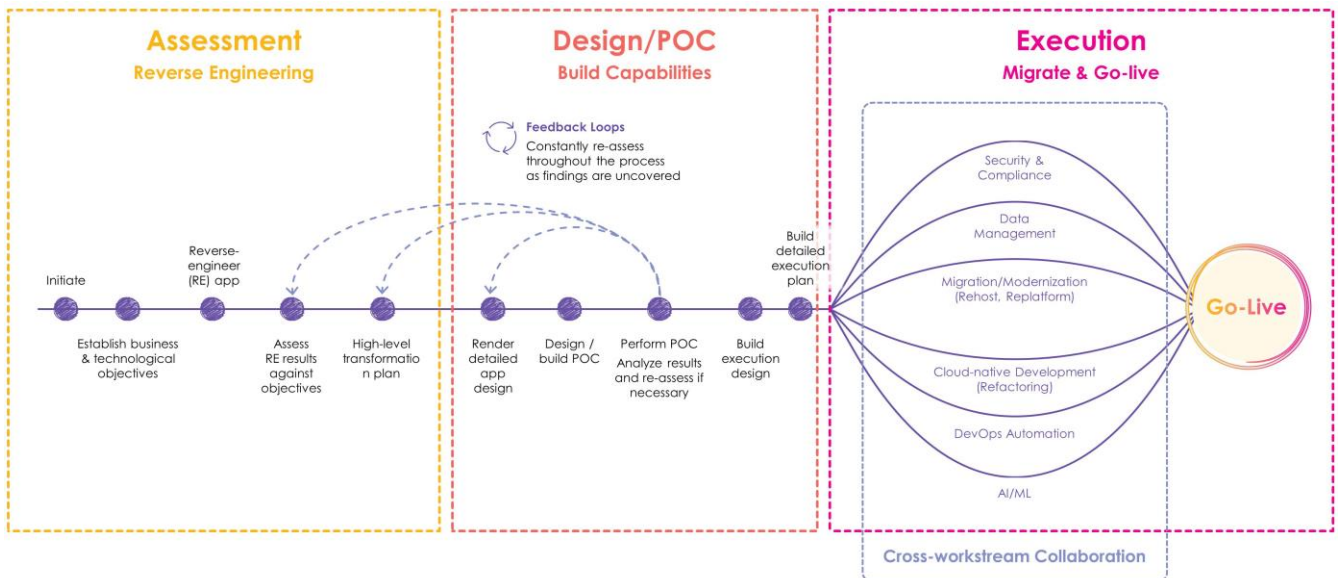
Assessment
Reverse Engineering

Design/POC
Build Capabilities

Execution
Migrate & Go-live

Feedback Loops
Constantly re-assess throughout the process as findings are uncovered

Initiate

Establish business & technological objectives

Reverse-engineer (RE) app

Assess RE results against objectives

High-level transformation plan

Render detailed app design

Design / build POC

Perform POC
Analyze results and re-assess if necessary

Build execution design

Build detailed execution plan

Security & Compliance

Data Management

Migration/Modernization (Rehost, Replatform)

Cloud-native Development (Refactoring)

DevOps Automation

AI/ML

Go-Live

Cross-workstream Collaboration